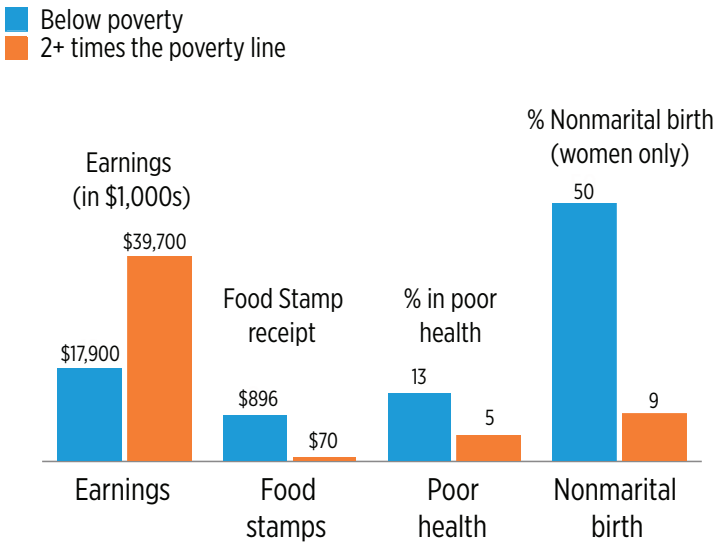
Below poverty
2+ times the poverty line

Earnings
(in $1,000s)

$17,900
$39,700

Food Stamp
receipt

$896
$70

% in poor
health

13
5

% Nonmarital birth
(women only)

50
9

Earnings
Food stamps
Poor health
Nonmarital birth